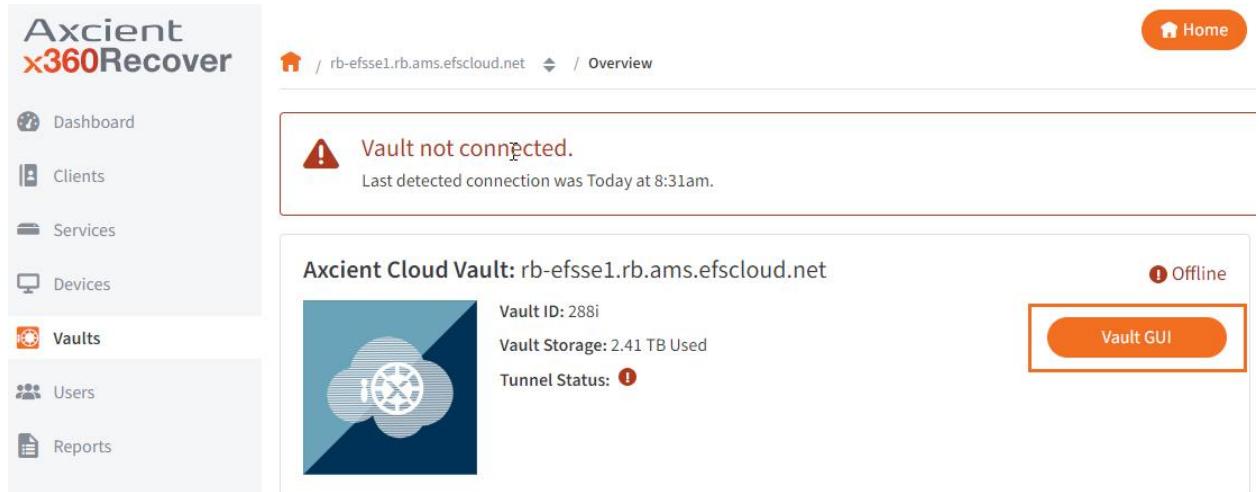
Axcient
x360Recover

Dashboard
Clients
Services
Devices
Vaults
Users
Reports

Home

/ rb-efsse1.rb.ams.efscloud.net / Overview

Vault not connected.
Last detected connection was Today at 8:31am.

Axcient Cloud Vault: rb-efsse1.rb.ams.efscloud.net

Offline

Vault ID: 288i
Vault Storage: 2.41 TB Used
Tunnel Status:

Vault GUI